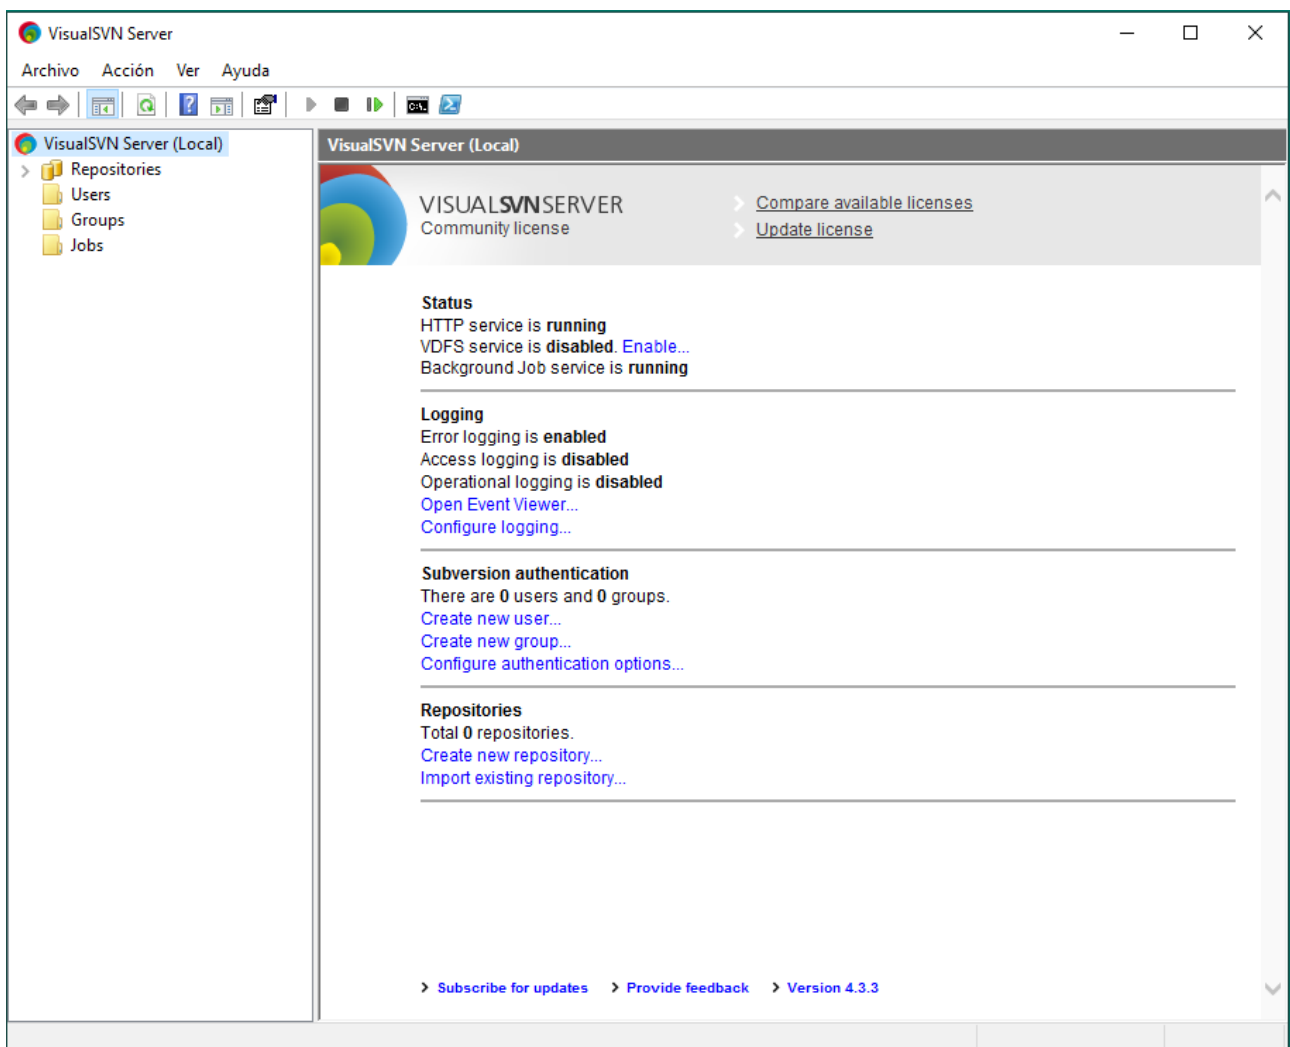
VisualSVN Server

Archivo Acción Ver Ayuda

VisualSVN Server (Local)
Repositories
Users
Groups
Jobs

VisualSVN Server (Local)

VISUALSVNSERVER
Community license

Compare available licenses
Update license

Status
HTTP service is running
VDFS service is disabled. Enable...
Background Job service is running

Logging
Error logging is enabled
Access logging is disabled
Operational logging is disabled
Open Event Viewer...
Configure logging...

Subversion authentication
There are 0 users and 0 groups.
Create new user...
Create new group...
Configure authentication options...

Repositories
Total 0 repositories.
Create new repository...
Import existing repository...

Subscribe for updates Provide feedback Version 4.3.3